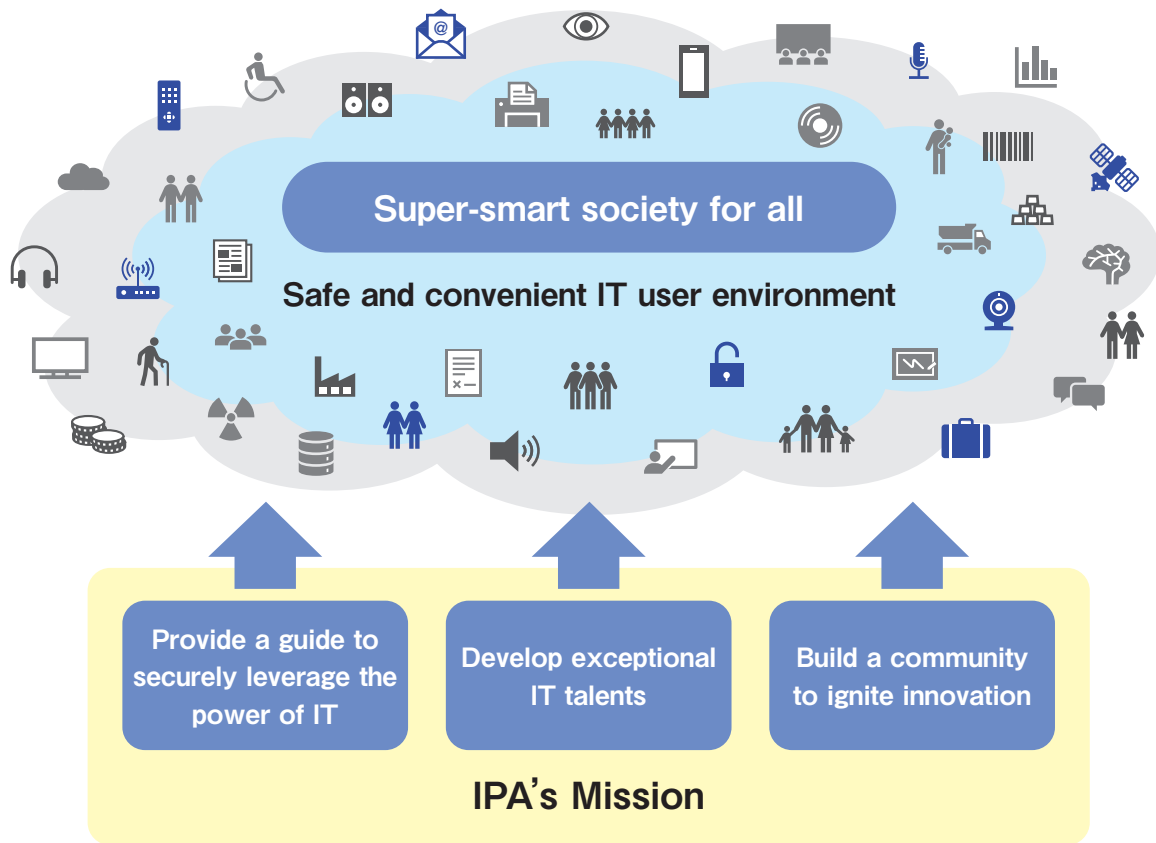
@

Super-smart society for all

Safe and convenient IT user environment

Provide a guide to securely leverage the power of IT

Develop exceptional IT talents

Build a community to ignite innovation

IPA's Mission